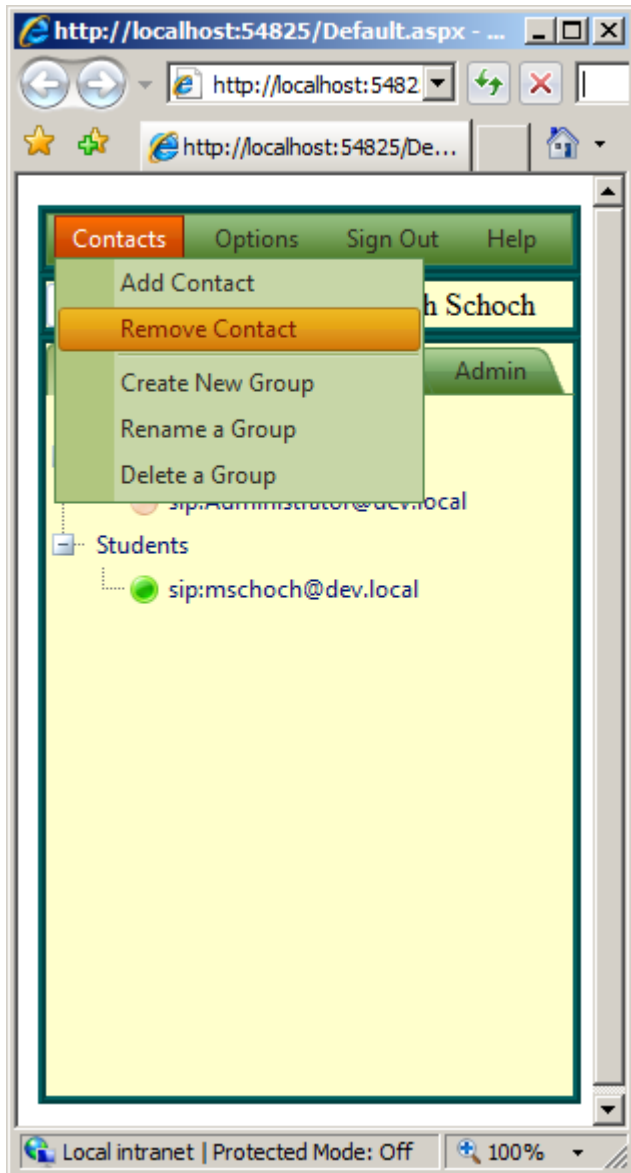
http://localhost:54825/Default.aspx - ...

http://localhost:5482

http://localhost:54825/De...

Contacts Options Sign Out Help

Add Contact

Remove Contact

Create New Group

Rename a Group

Delete a Group

h Schoch

Admin

sip:Administrator@dev.local

Students

sip:mschoch@dev.local

Local intranet | Protected Mode: Off

100%